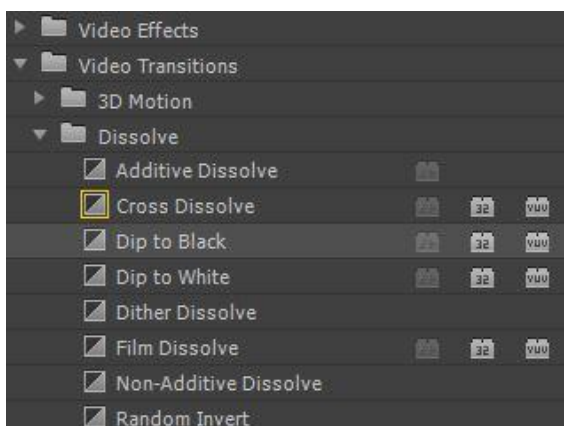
Video Effects
Video Transitions
3D Motion
Dissolve
Additive Dissolve
Cross Dissolve 32 YUV
Dip to Black 32 YUV
Dip to White 32 YUV
Dither Dissolve
Film Dissolve 32 YUV
Non-Additive Dissolve
Random Invert